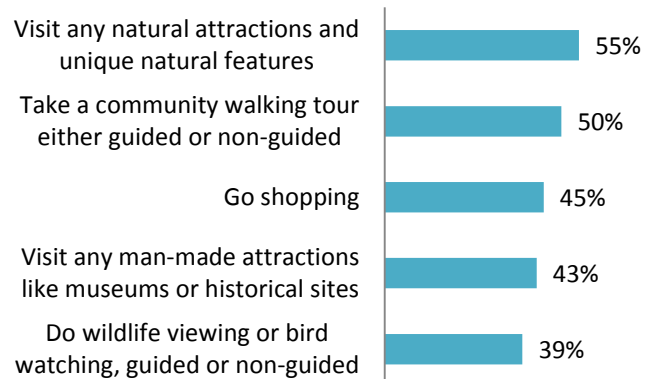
Visit any natural attractions and unique natural features 55%

Take a community walking tour either guided or non-guided 50%

Go shopping 45%

Visit any man-made attractions like museums or historical sites 43%

Do wildlife viewing or bird watching, guided or non-guided 39%